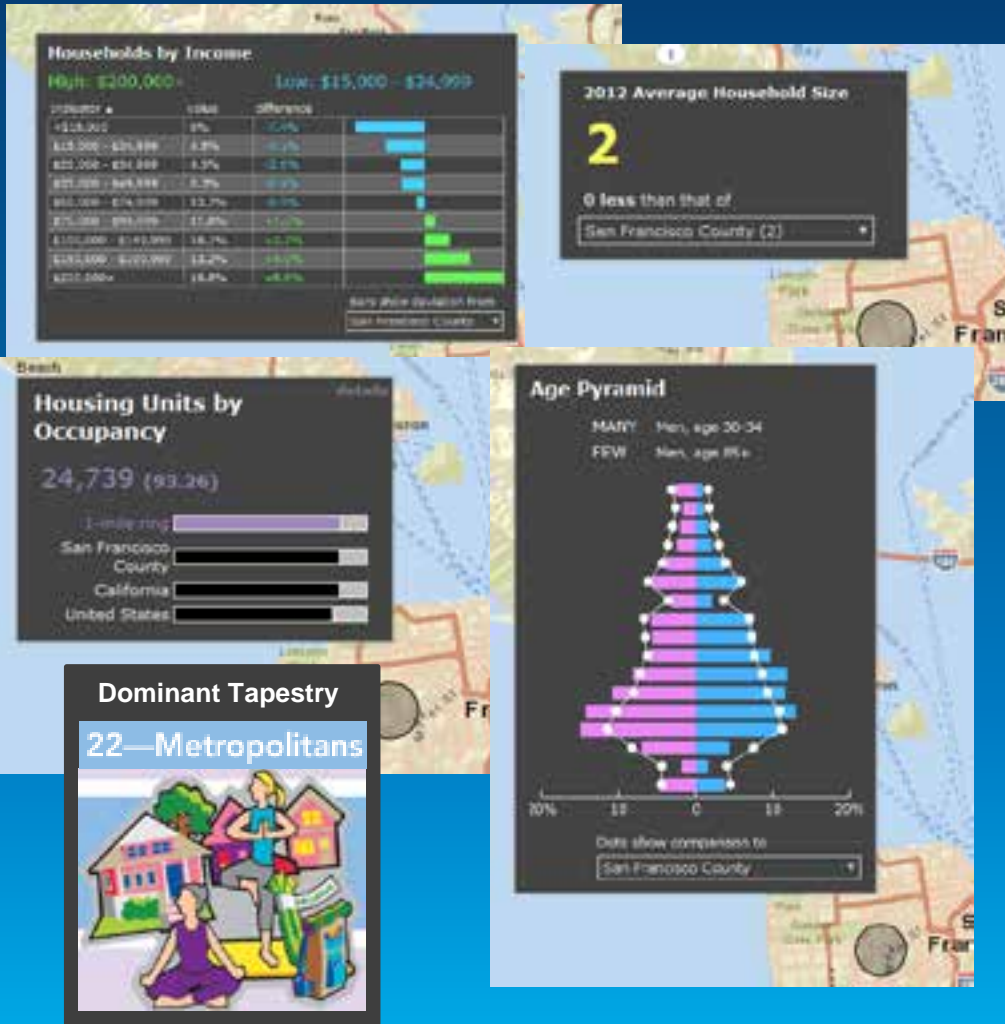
Households by Income

High: $200,000+ Low: $15,000 - $24,999

| Income | Value | Difference |
|---|---|---|
| <$15,000 | 0% | -7.4% |
| $15,000 - $24,999 | 4.9% | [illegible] |
| $25,000 - $34,999 | 4.3% | -2.5% |
| $35,000 - $49,999 | 5.3% | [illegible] |
| $50,000 - $74,999 | 12.7% | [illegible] |
| $75,000 - $99,999 | 11.8% | +1.2% |
| $100,000 - $149,999 | 18.7% | +3.7% |
| $150,000 - $199,999 | 14.2% | +5.2% |
| $200,000+ | 18.8% | +8.8% |

Bars show deviation from

San Francisco County

2012 Average Household Size

2

0 less than that of

San Francisco County (2)

Housing Units by Occupancy

details

24,739 (93.26)

1-mile ring

San Francisco County

California

United States

Age Pyramid

MANY Men, age 30-34

FEW Men, age 85+

20% 10 0 10 20%

Dots show comparison to

San Francisco County

Dominant Tapestry

22—Metropolitans

Beach

Fr

Fran